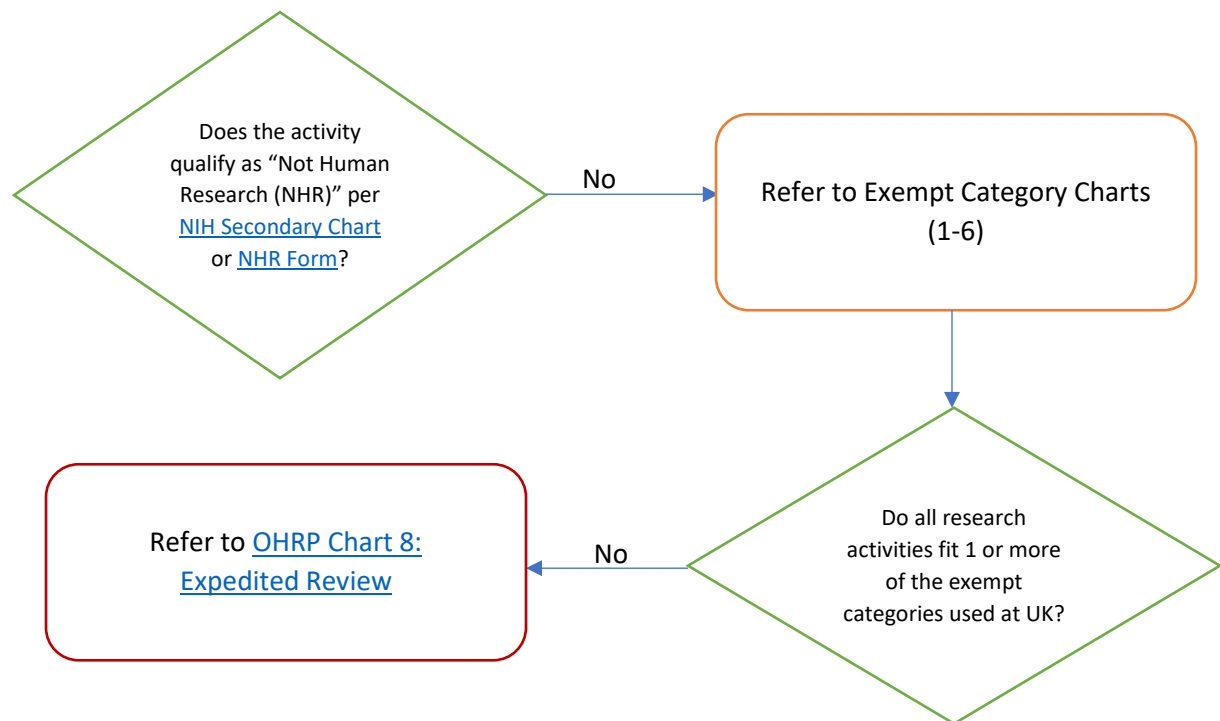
Does the activity qualify as “Not Human Research (NHR)” per NIH Secondary Chart or NHR Form?

No

Refer to Exempt Category Charts (1-6)

Do all research activities fit 1 or more of the exempt categories used at UK?

No

Refer to OHRP Chart 8: Expedited Review